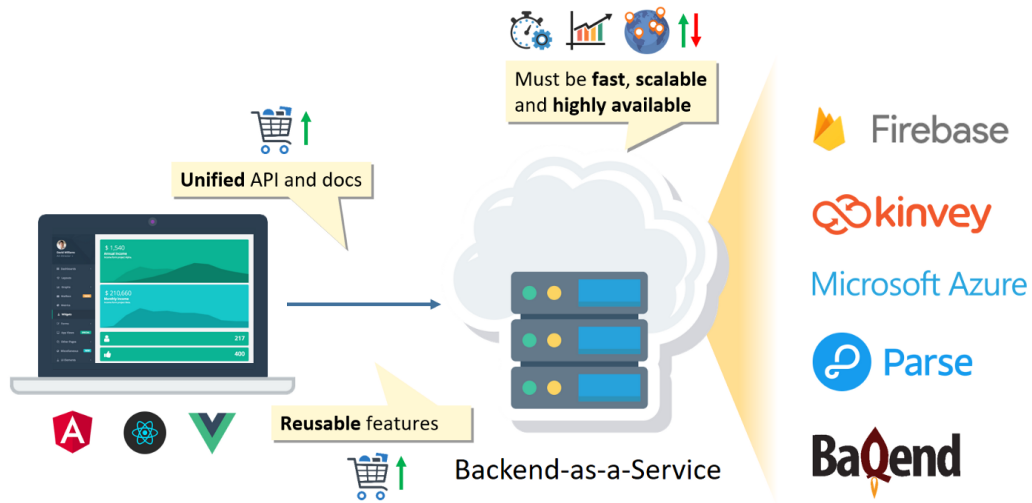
Must be **fast**, **scalable** and **highly available**

**Unified** API and docs

$ 1,540

$ 210,660

217

400

**Reusable** features

Backend-as-a-Service

Firebase

kinvey

Microsoft Azure

Parse

BaQend